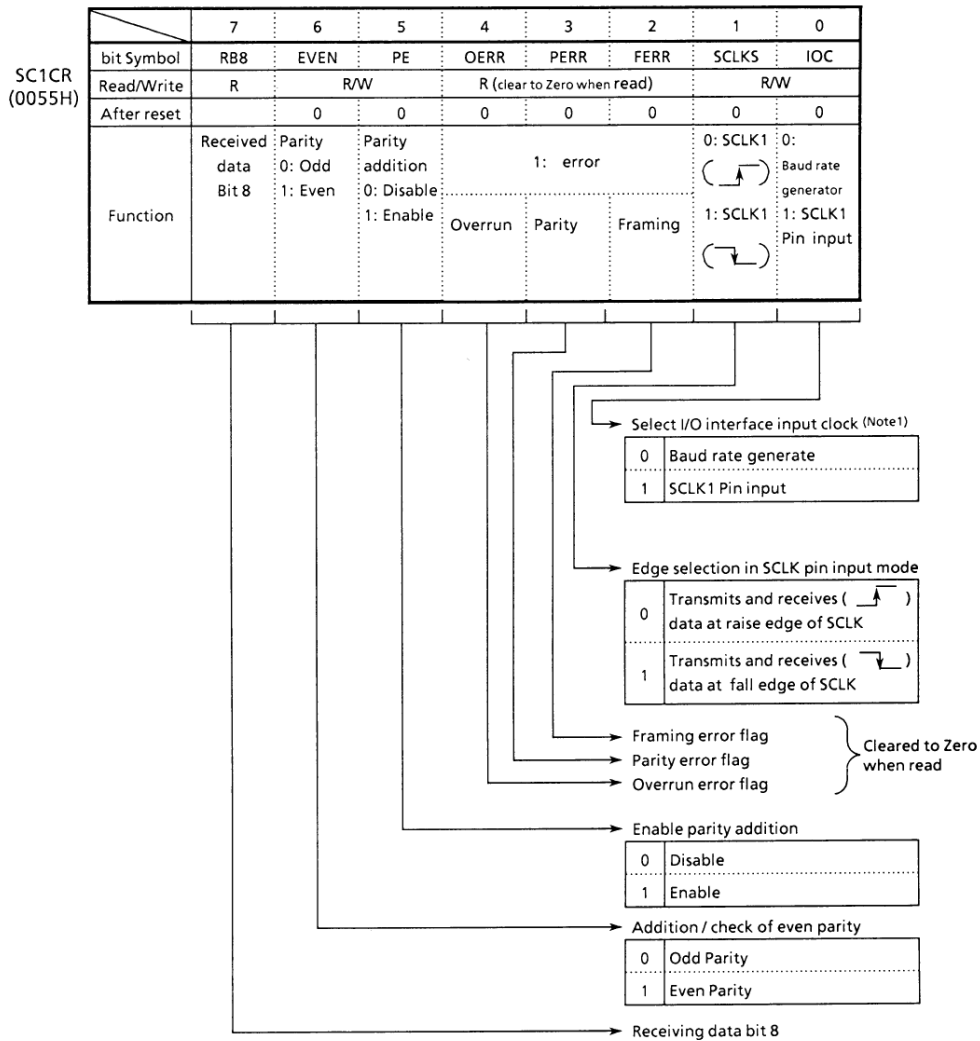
SC1CR
(0055H)

| | 7 | 6 | 5 | 4 | 3 | 2 | 1 | 0 |
|---|---|---|---|---|---|---|---|---|
| bit Symbol | RB8 | EVEN | PE | OERR | PERR | FERR | SCLKS | IOC |
| Read/Write | R | R/W | | R (clear to Zero when read) | | | R/W | |
| After reset | | 0 | 0 | 0 | 0 | 0 | 0 | 0 |
| Function | Received data Bit 8 | Parity 0: Odd 1: Even | Parity addition 0: Disable 1: Enable | 1: error Overrun | Parity | Framing | 0: SCLK1 1: SCLK1 | 0: Baud rate generator 1: SCLK1 Pin input |

Select I/O interface input clock (Note1)

| | |
|---|---|
| 0 | Baud rate generate |
| 1 | SCLK1 Pin input |

Edge selection in SCLK pin input mode

| | |
|---|---|
| 0 | Transmits and receives ( ) data at raise edge of SCLK |
| 1 | Transmits and receives ( ) data at fall edge of SCLK |

Framing error flag
Parity error flag
Overrun error flag
Cleared to Zero when read

Enable parity addition

| | |
|---|---|
| 0 | Disable |
| 1 | Enable |

Addition / check of even parity

| | |
|---|---|
| 0 | Odd Parity |
| 1 | Even Parity |

Receiving data bit 8